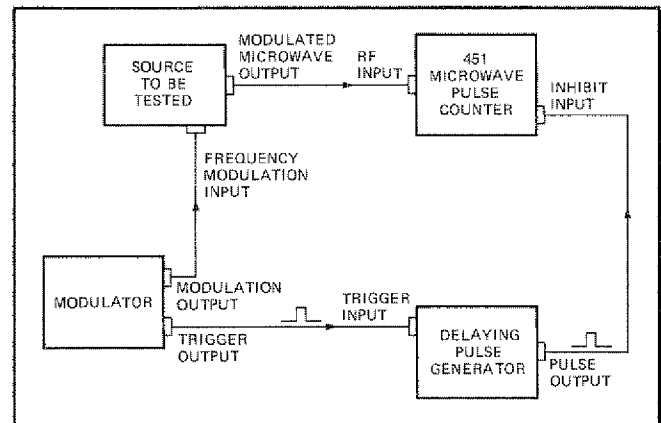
SOURCE TO BE TESTED

MODULATED MICROWAVE OUTPUT

RF INPUT

451 MICROWAVE PULSE COUNTER

INHIBIT INPUT

FREQUENCY MODULATION INPUT

MODULATOR

MODULATION OUTPUT

TRIGGER OUTPUT

TRIGGER INPUT

DELAYING PULSE GENERATOR

PULSE OUTPUT